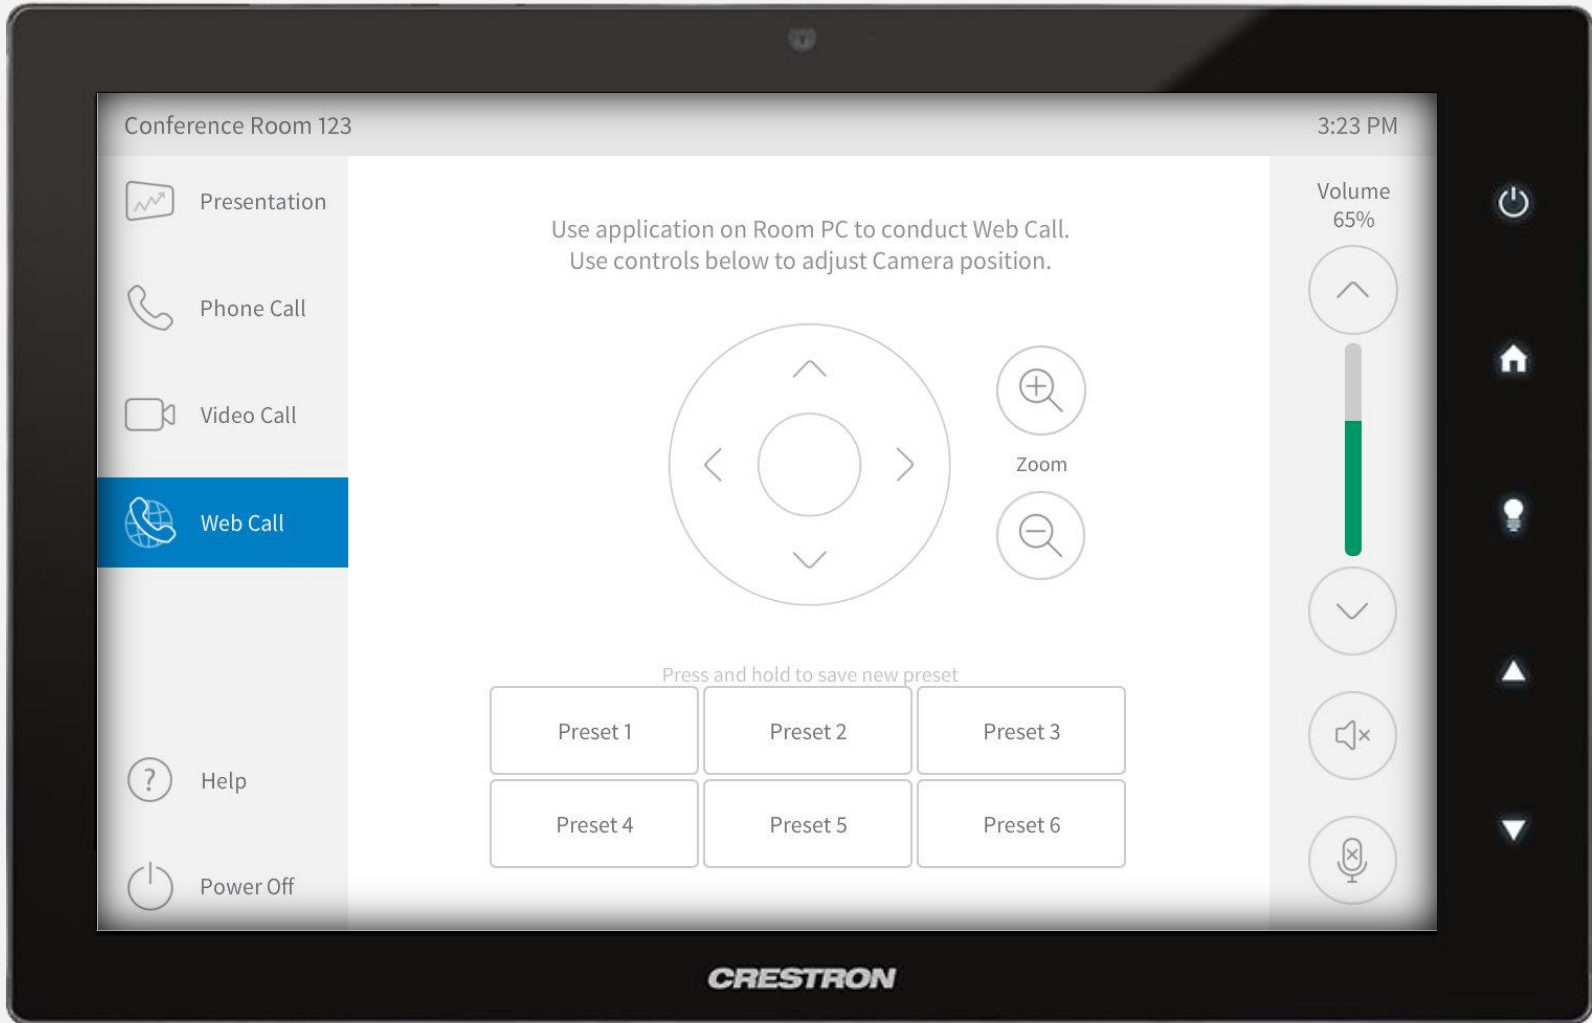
Conference Room 123

3:23 PM

Presentation

Phone Call

Video Call

Web Call

Help

Power Off

Use application on Room PC to conduct Web Call.
Use controls below to adjust Camera position.

Zoom

Press and hold to save new preset

| Preset 1 | Preset 2 | Preset 3 |
|---|---|---|
| Preset 4 | Preset 5 | Preset 6 |

Volume
65%

CRESTRON